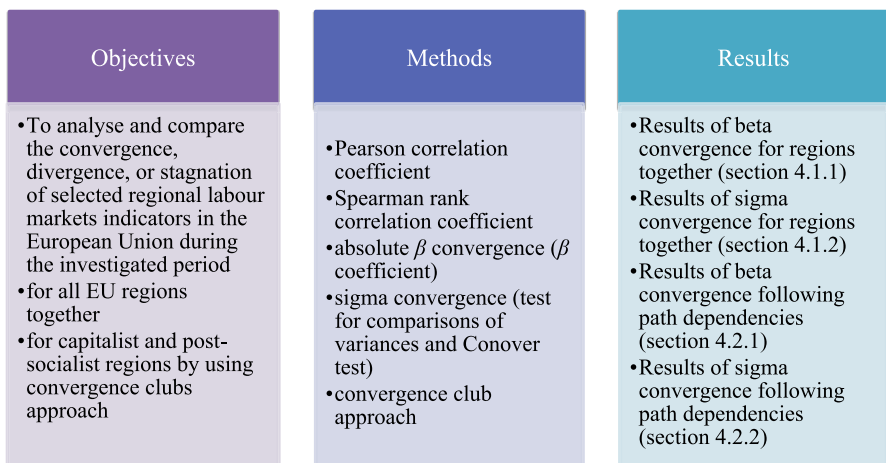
Objectives

•To analyse and compare the convergence, divergence, or stagnation of selected regional labour markets indicators in the European Union during the investigated period
•for all EU regions together
•for capitalist and post-socialist regions by using convergence clubs approach

Methods

•Pearson correlation coefficient
•Spearman rank correlation coefficient
•absolute $\beta$ convergence ($\beta$ coefficient)
•sigma convergence (test for comparisons of variances and Conover test)
•convergence club approach

Results

•Results of beta convergence for regions together (section 4.1.1)
•Results of sigma convergence for regions together (section 4.1.2)
•Results of beta convergence following path dependencies (section 4.2.1)
•Results of sigma convergence following path dependencies (section 4.2.2)